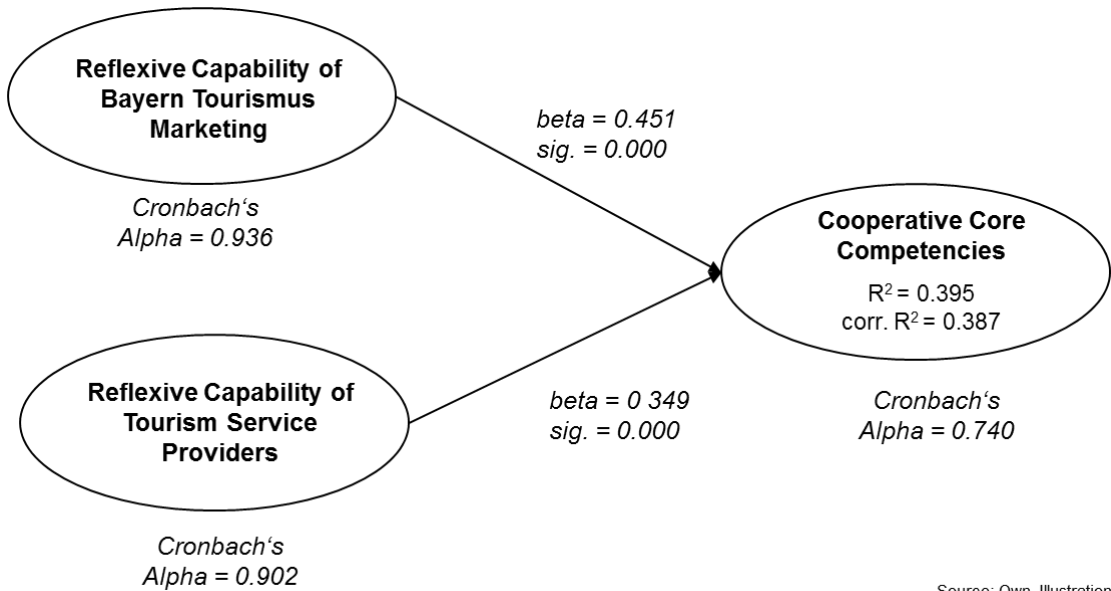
Reflexive Capability of Bayern Tourismus Marketing

Cronbach's Alpha = 0.936

beta = 0.451
sig. = 0.000

Cooperative Core Competencies

$R^2$ = 0.395
corr. $R^2$ = 0.387

Reflexive Capability of Tourism Service Providers

beta = 0 349
sig. = 0.000

Cronbach's Alpha = 0.740

Cronbach's Alpha = 0.902

Source: Own Illustration